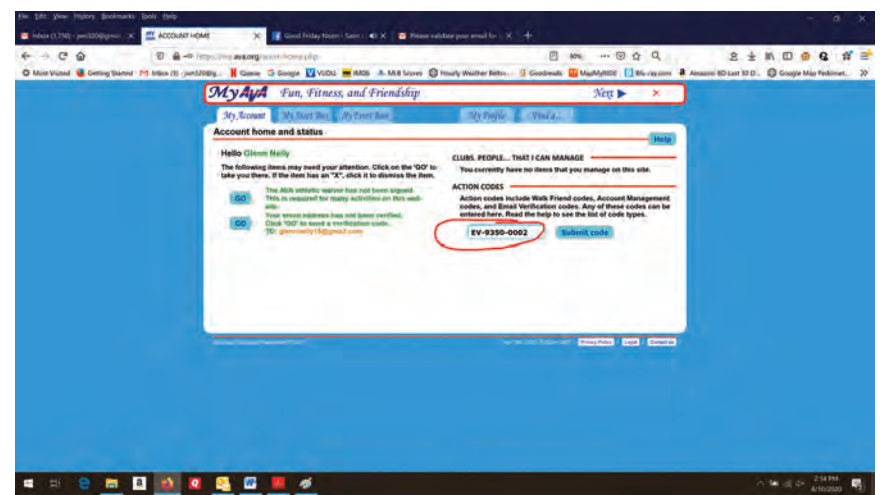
File Edit View History Bookmarks Tools Help

Inbox (1,750) - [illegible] | ACCOUNT HOME | Good Friday Noon - Saint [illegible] | Please validate your email fo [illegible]

https://my.ava.org/account/home.php

Most Visited | Getting Started | Inbox (3) - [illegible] | Quote | Google | VUDU | IMDb | MLB Scores | Hourly Weather Forec... | Goodreads | MapMyRIDE | Bls.cay.com | Amazon.com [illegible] | Google Map Pedomet...

MyAVA Fun, Fitness, and Friendship

Next ▶ ×

My Account | My Start Box | My Event Box | My Profile | Find a...

Account home and status

Help

Hello Glenn Neily

The following items may need your attention. Click on the 'GO' to take you there. If the item has an "X", click it to dismiss the item.

GO The AVA athletic waiver has not been signed. This is required for many activities on this web site.

GO Your email address has not been verified. Click 'GO' to send a verification code. TO: glennneily15@gmail.com

CLUBS, PEOPLE... THAT I CAN MANAGE

You currently have no items that you manage on this site.

ACTION CODES

Action codes include Walk Friend codes, Account Management codes, and Email Verification codes. Any of these codes can be entered here. Read the help to see the list of code types.

EV-9350-0002

Submit code

Privacy Policy | Login | Contact us

2:14 PM
4/10/2020